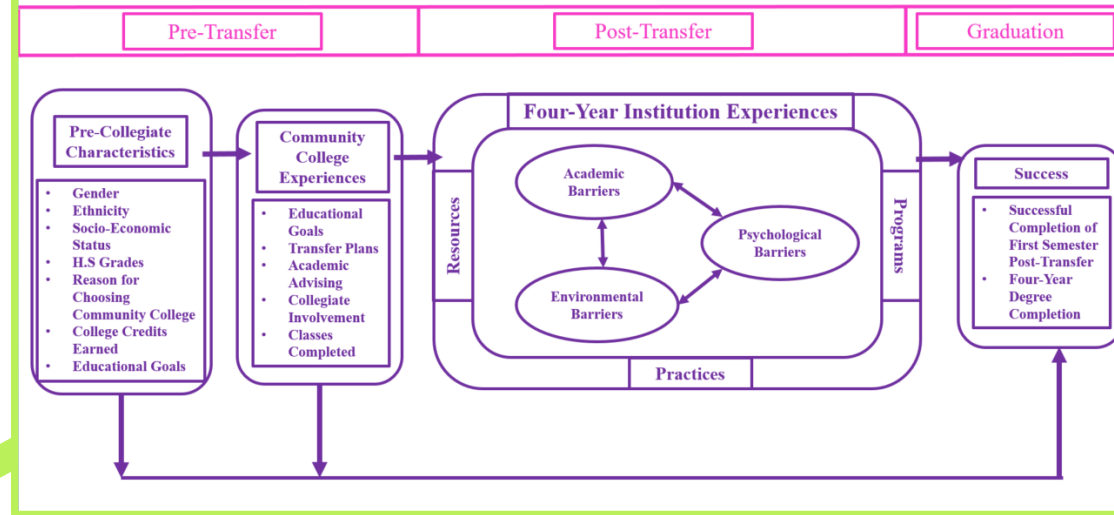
Pre-Transfer

Post-Transfer

Graduation

Pre-Collegiate Characteristics

- Gender
- Ethnicity
- Socio-Economic Status
- H.S Grades
- Reason for Choosing Community College
- College Credits Earned
- Educational Goals

Community College Experiences

- Educational Goals
- Transfer Plans
- Academic Advising
- Collegiate Involvement
- Classes Completed

Four-Year Institution Experiences

Resources

Academic Barriers

Psychological Barriers

Environmental Barriers

Programs

Practices

Success

- Successful Completion of First Semester Post-Transfer
- Four-Year Degree Completion